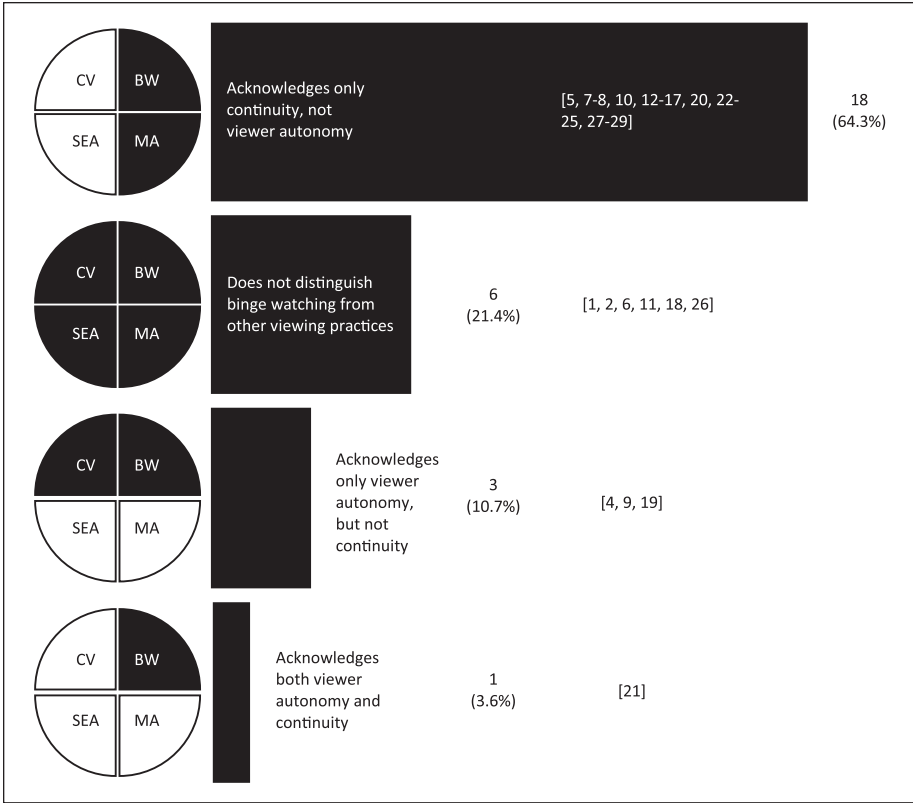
CV
BW
SEA
MA

Acknowledges only continuity, not viewer autonomy

[5, 7-8, 10, 12-17, 20, 22-25, 27-29]

18
(64.3%)

CV
BW
SEA
MA

Does not distinguish binge watching from other viewing practices

6
(21.4%)

[1, 2, 6, 11, 18, 26]

CV
BW
SEA
MA

Acknowledges only viewer autonomy, but not continuity

3
(10.7%)

[4, 9, 19]

CV
BW
SEA
MA

Acknowledges both viewer autonomy and continuity

1
(3.6%)

[21]